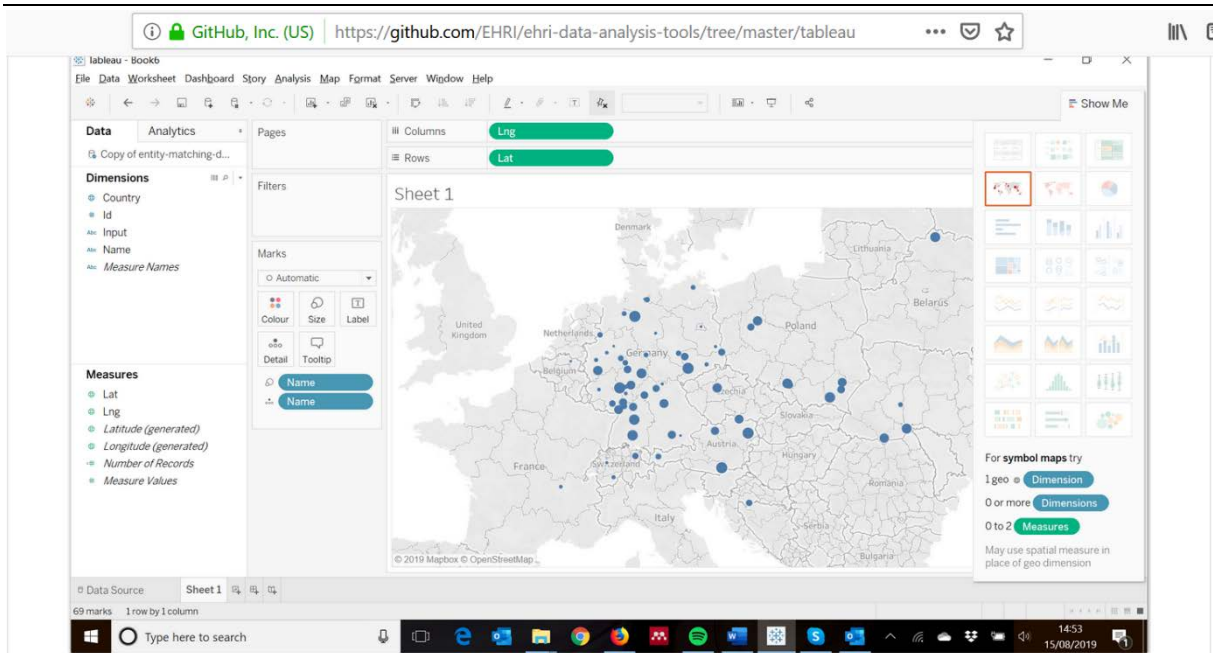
GitHub, Inc. (US) | https://github.com/EHRI/ehri-data-analysis-tools/tree/master/tableau

Tableau - Book6

File Data Worksheet Dashboard Story Analysis Map Format Server Window Help

Show Me

Data Analytics

Copy of entity-matching-d...

Dimensions

Country
Id
Input
Name
Measure Names

Measures

Lat
Lng
Latitude (generated)
Longitude (generated)
Number of Records
Measure Values

Pages

Filters

Marks

Automatic

Colour Size Label

Detail Tooltip

Name

Name

Columns Lng

Rows Lat

Sheet 1

Denmark

Lithuania

Belarus

United Kingdom

Netherlands

Poland

Germany

Belgium

Czechia

Slovakia

Austria

Hungary

France

Switzerland

Romania

Italy

Serbia

Bulgaria

© 2019 Mapbox © OpenStreetMap

For symbol maps try

1 geo Dimension

0 or more Dimensions

0 to 2 Measures

May use spatial measure in place of geo dimension

Data Source Sheet 1

69 marks 1 row by 1 column

Type here to search

14:53
15/08/2019